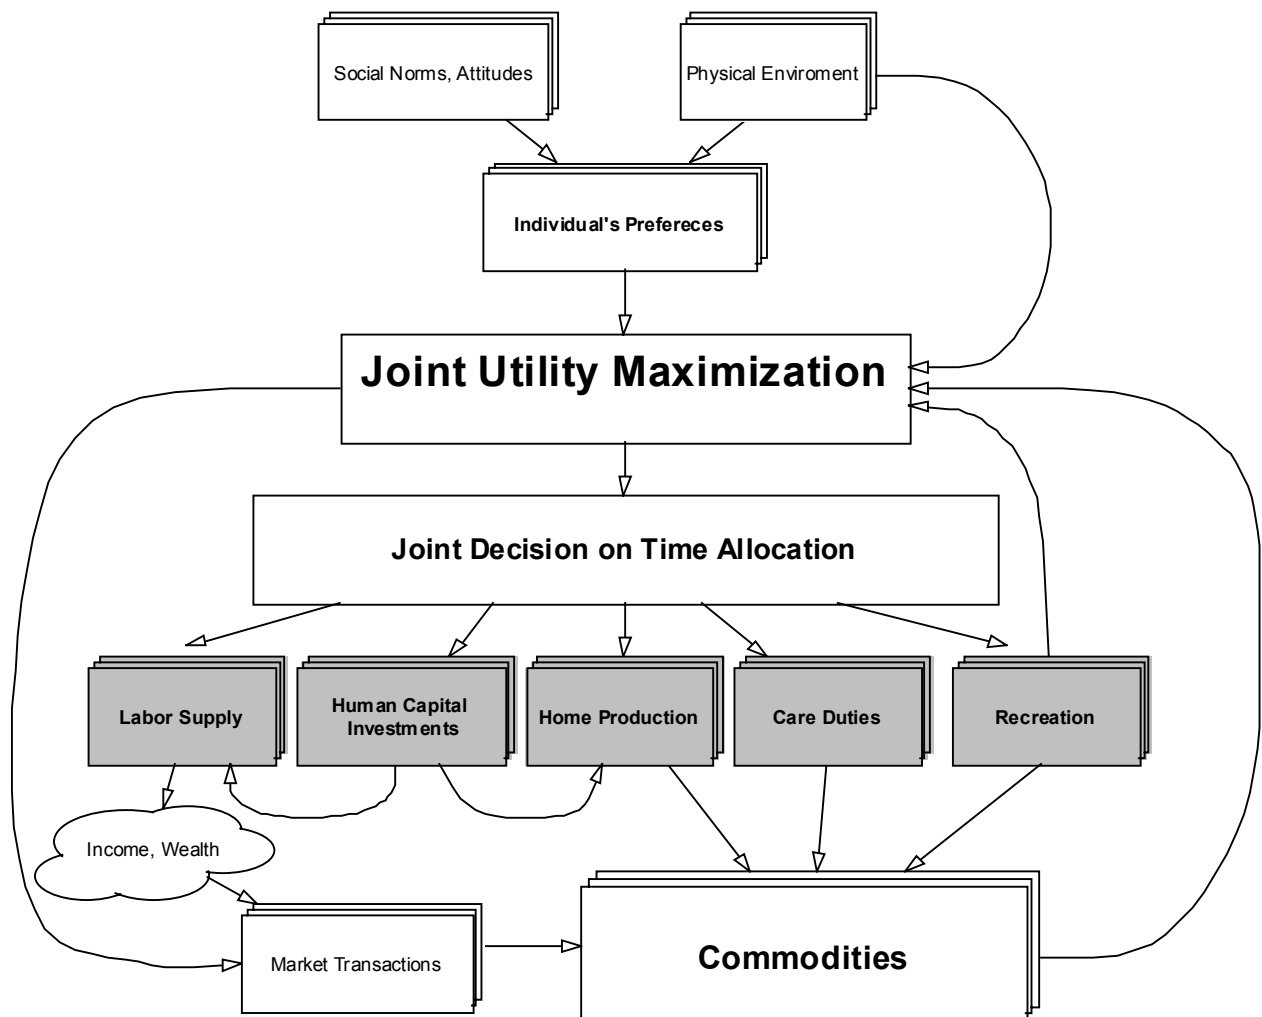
Social Norms, Attitudes

Physical Enviroment

Individual's Prefereces

Joint Utility Maximization

Joint Decision on Time Allocation

Labor Supply

Human Capital Investments

Home Production

Care Duties

Recreation

Income, Wealth

Market Transactions

Commodities